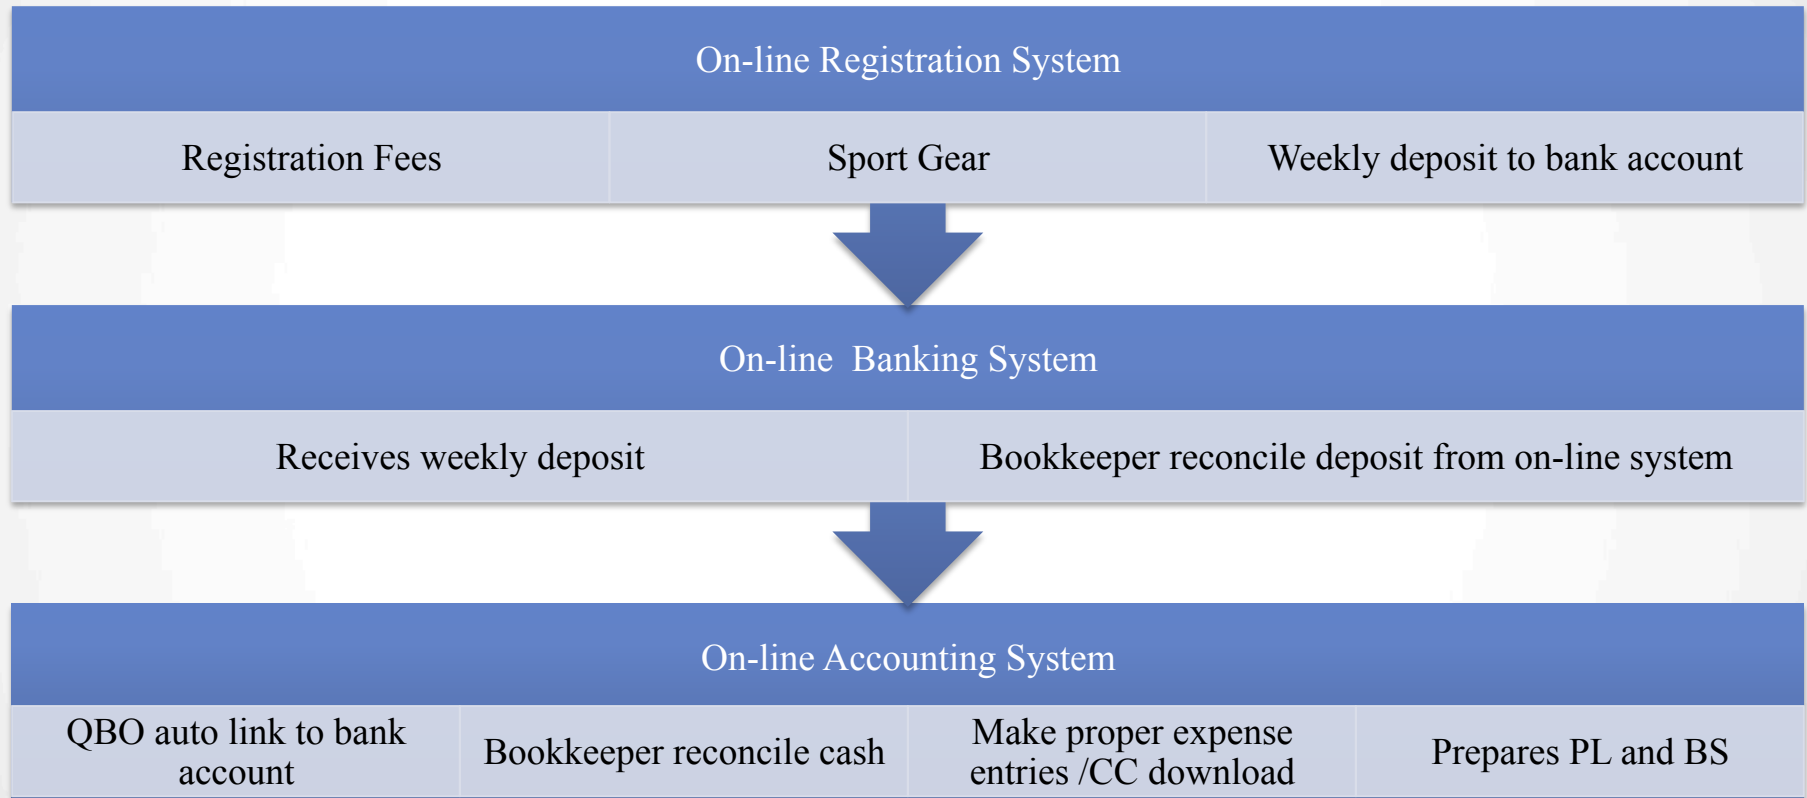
On-line Registration System

Registration Fees

Sport Gear

Weekly deposit to bank account

On-line  Banking System

Receives weekly deposit

Bookkeeper reconcile deposit from on-line system

On-line Accounting System

QBO auto link to bank account

Bookkeeper reconcile cash

Make proper expense entries /CC download

Prepares PL and BS